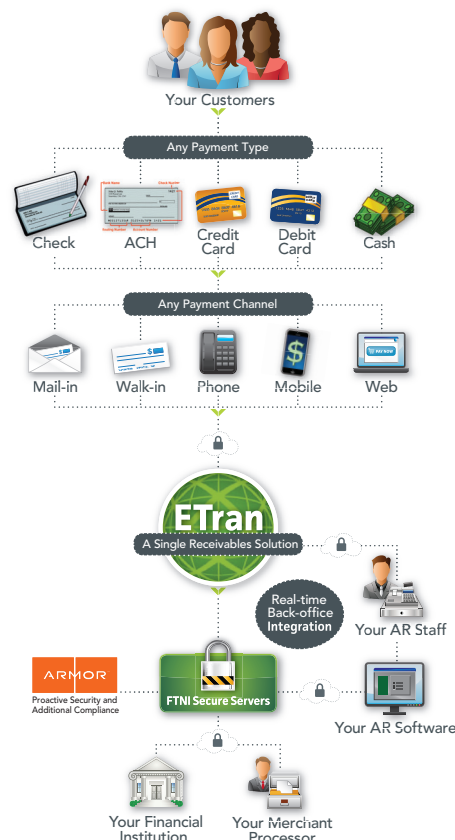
Your Customers

Any Payment Type

Check

ACH

Credit Card

Debit Card

Cash

Any Payment Channel

Mail-in

Walk-in

Phone

Mobile

Web

ETran

A Single Receivables Solution

Real-time Back-office Integration

Your AR Staff

ARMOR

Proactive Security and Additional Compliance

FTNI Secure Servers

Your AR Software

Your Financial Institution

Your Merchant Processor